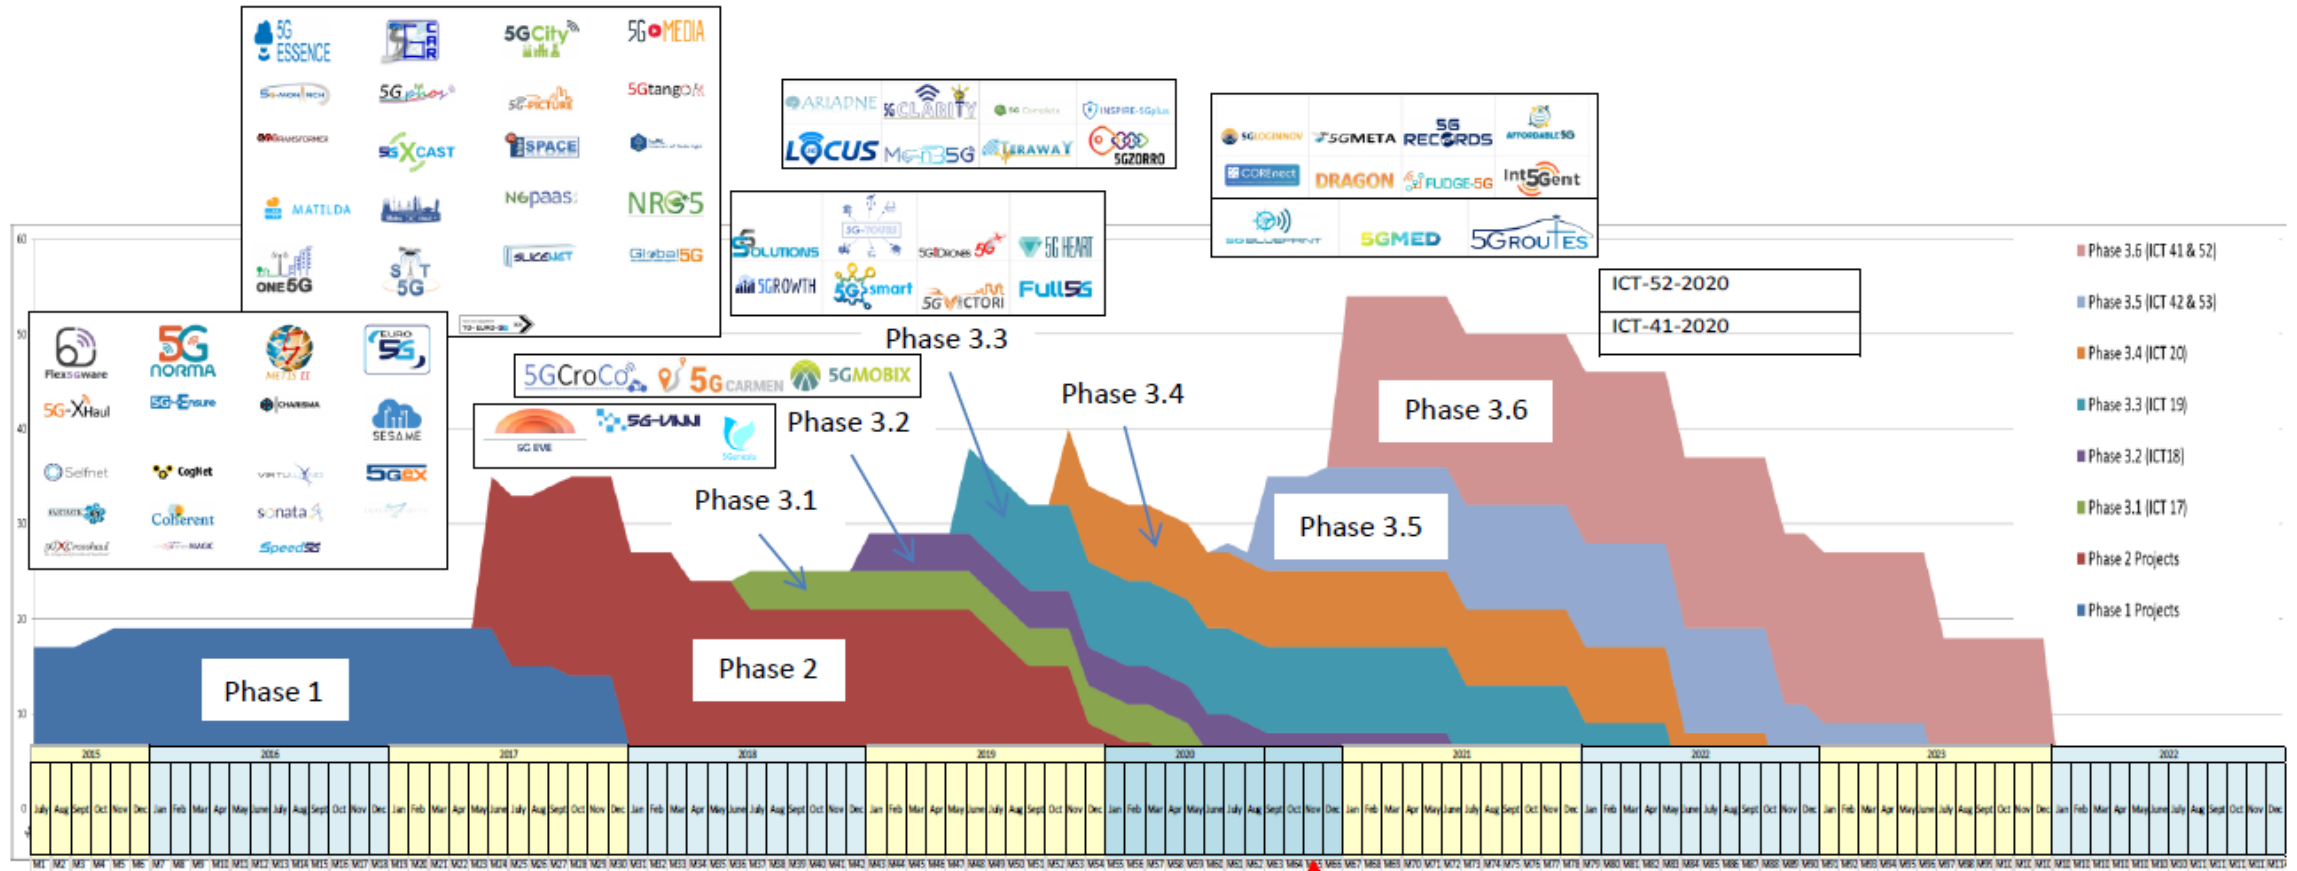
5G ESSENCE
5GCAR
5GCity
5G MEDIA
5G-MoNArch
5G PHOS
5G-PICTURE
5Gtango
5G TRANSFORMER
5G XCAST
5G ESPACE
MATILDA
NGpaas
NRG5
SLICENET
Global5G
ONE5G
SAT 5G
TO-EURO-5G

Flex5Gware
5G NORMA
METIS II
EURO 5G
5G-XHaul
5G-Ensure
CHARISMA
SESAME
Selfnet
CogNet
VIRTUWIND
5GEx
Coherent
sonata
5G-Crosshaul
Speed5G

5GCroCo
5G CARMEN
5GMOBIX

5G EVE
5G-VINNI
5Genesis

ARIADNE
5G CLARITY
5G Complete
INSPIRE-5Gplus
LOCUS
MonB5G
TERAWAY
5GZORRO

5GSOLUTIONS
5G-TOURS
5GDrones
5G HEART
5GROWTH
5G smart
5G VICTORI
Full5G

5GLOGINNOV
5GMETA
5G RECORDS
AFFORDABLE5G
COREnect
DRAGON
FUDGE-5G
Int5Gent
5G BLUEPRINT
5GMED
5GROUTES

ICT-52-2020
ICT-41-2020

Phase 3.3
Phase 3.4
Phase 3.2
Phase 3.1
Phase 3.6
Phase 3.5
Phase 1
Phase 2

Phase 3.6 (ICT 41 & 52)
Phase 3.5 (ICT 42 & 53)
Phase 3.4 (ICT 20)
Phase 3.3 (ICT 19)
Phase 3.2 (ICT18)
Phase 3.1 (ICT 17)
Phase 2 Projects
Phase 1 Projects

60
50
40
30
20
10
0

2015 2016 2017 2018 2019 2020 2021 2022 2023 2022